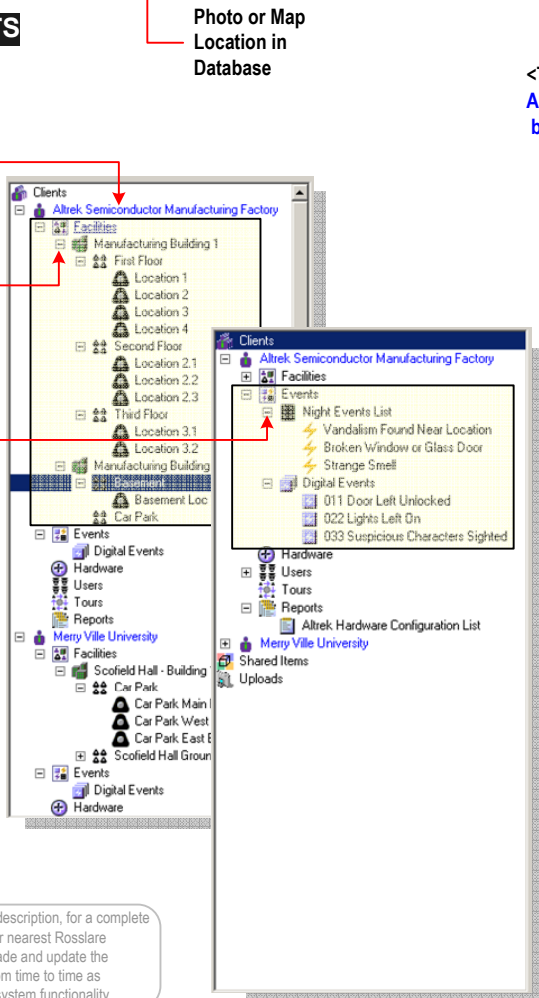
TS

Photo or Map Location in Database

<T
A
b

Clients
Altrek Semiconductor Manufacturing Factory
Facilities
Manufacturing Building 1
First Floor
Location 1
Location 2
Location 3
Location 4
Second Floor
Location 2.1
Location 2.2
Location 2.3
Third Floor
Location 3.1
Location 3.2
Manufacturing Building
Basement
Basement Loc
Car Park
Events
Digital Events
Hardware
Users
Tours
Reports
Merry Ville University
Facilities
Scofield Hall - Building
Car Park
Car Park Main
Car Park West
Car Park East E
Scofield Hall Groun
Events
Digital Events
Hardware

Clients
Altrek Semiconductor Manufacturing Factory
Facilities
Events
Night Events List
Vandalism Found Near Location
Broken Window or Glass Door
Strange Smell
Digital Events
011 Door Left Unlocked
022 Lights Left On
033 Suspicious Characters Sighted
Hardware
Users
Tours
Reports
Altrek Hardware Configuration List
Merry Ville University
Shared Items
Uploads

description, for a complete r nearest Rosslare ade and update the m time to time as ystem functionality